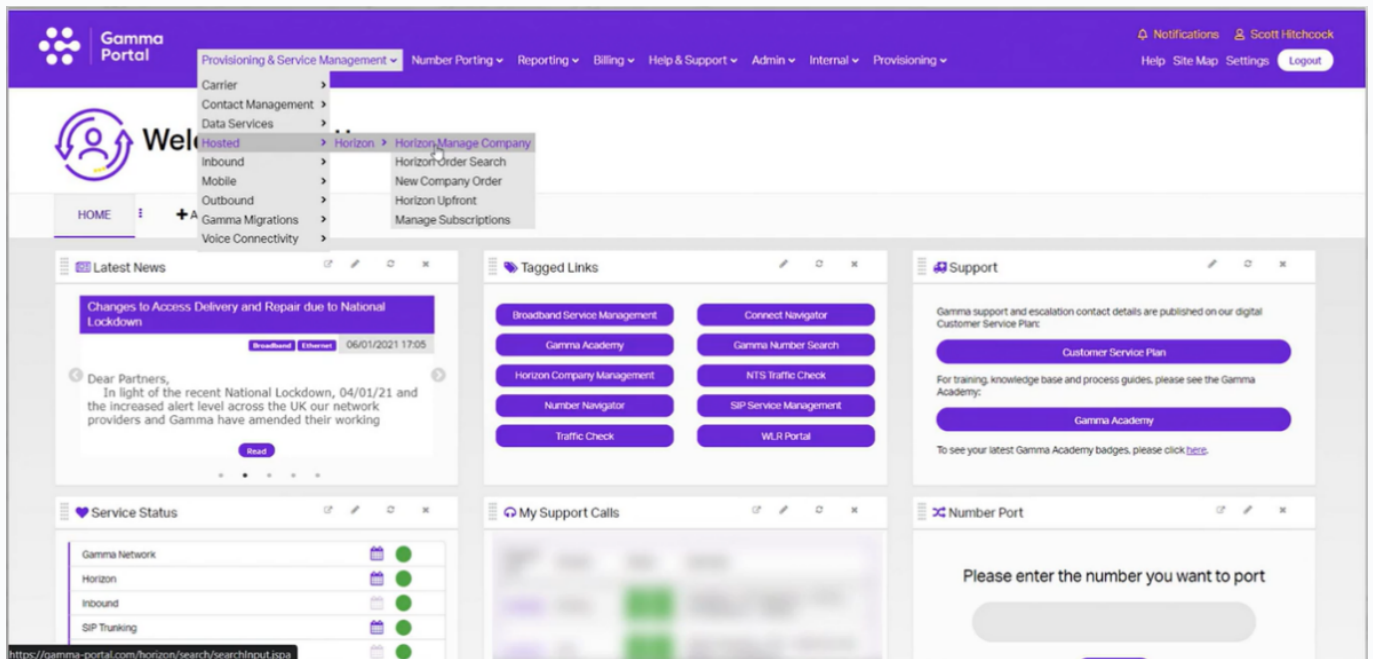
Gamma Portal

Provisioning & Service Management Number Porting Reporting Billing Help & Support Admin Internal Provisioning

Notifications Scott Hitchcock

Help Site Map Settings Logout

Carrier
Contact Management
Data Services
Hosted
Inbound
Mobile
Outbound
Gamma Migrations
Voice Connectivity

Horizon

Horizon Manage Company
Horizon Order Search
New Company Order
Horizon Upfront
Manage Subscriptions

Wel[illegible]

HOME

+A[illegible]

Latest News

Changes to Access Delivery and Repair due to National Lockdown

Broadband Ethernet 06/01/2021 17:05

Dear Partners,
In light of the recent National Lockdown, 04/01/21 and the increased alert level across the UK our network providers and Gamma have amended their working

Read

Tagged Links

Broadband Service Management
Connect Navigator
Gamma Academy
Gamma Number Search
Horizon Company Management
NTS Traffic Check
Number Navigator
SIP Service Management
Traffic Check
WLR Portal

Support

Gamma support and escalation contact details are published on our digital Customer Service Plan:

Customer Service Plan

For training, knowledge base and process guides, please see the Gamma Academy:

Gamma Academy

To see your latest Gamma Academy badges, please click here.

Service Status

Gamma Network
Horizon
Inbound
SIP Trunking

My Support Calls

Number Port

Please enter the number you want to port

https://gamma-portal.com/horizon/search/searchInput.jspa